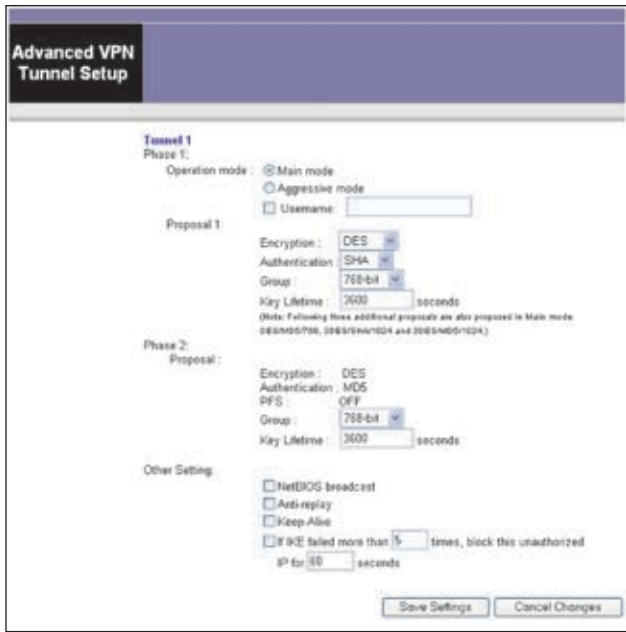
Advanced VPN Tunnel Setup

Tunnel 1
Phase 1:
Operation mode : Main mode
Aggressive mode
Username

Proposal 1:
Encryption : DES
Authentication : SHA
Group : 768-bit
Key Lifetime : 3600 seconds
(Note: Following three additional proposals are also proposed in Main mode: DES/MD5/768, 3DES/SHA/1024 and 3DES/MD5/1024.)

Phase 2:
Proposal :
Encryption : DES
Authentication : MD5
PFS : OFF
Group : 768-bit
Key Lifetime : 3600 seconds

Other Setting:
NetBIOS broadcast
Anti-replay
Keep-Alive
If IKE failed more than 5 times, block this unauthorized IP for 60 seconds

Save Settings Cancel Changes